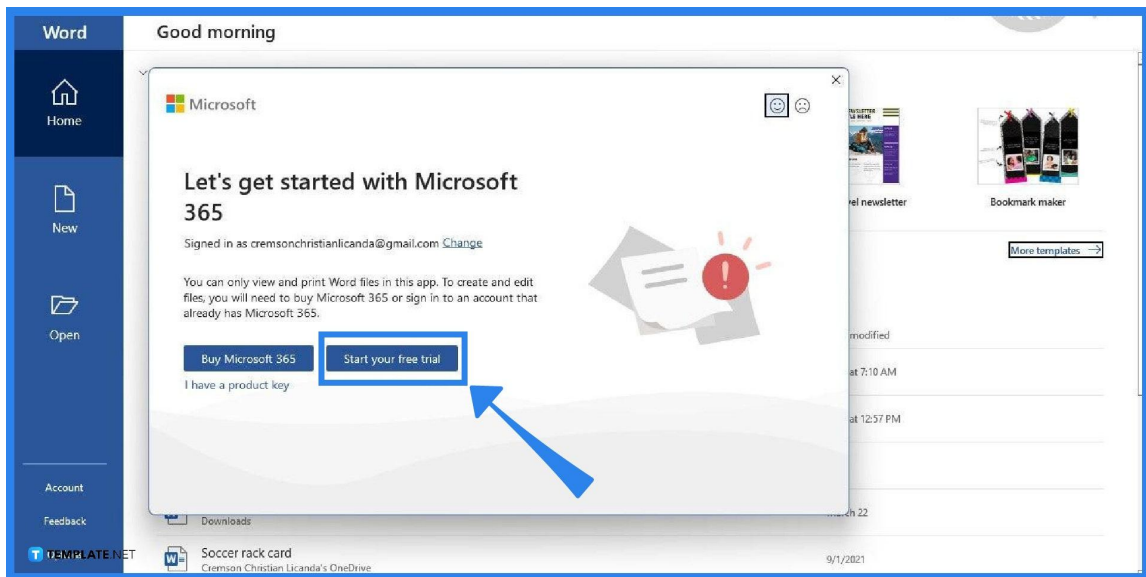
Word

Home

New

Open

Account

Feedback

TEMPLATE.NET

Good morning

Microsoft

Let's get started with Microsoft 365

Signed in as cremsonchristianlicanda@gmail.com Change

You can only view and print Word files in this app. To create and edit files, you will need to buy Microsoft 365 or sign in to an account that already has Microsoft 365.

Buy Microsoft 365

Start your free trial

I have a product key

vel newsletter

Bookmark maker

More templates

modified

at 7:10 AM

at 12:57 PM

Downloads

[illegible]h 22

Soccer rack card

Cremson Christian Licanda's OneDrive

9/1/2021